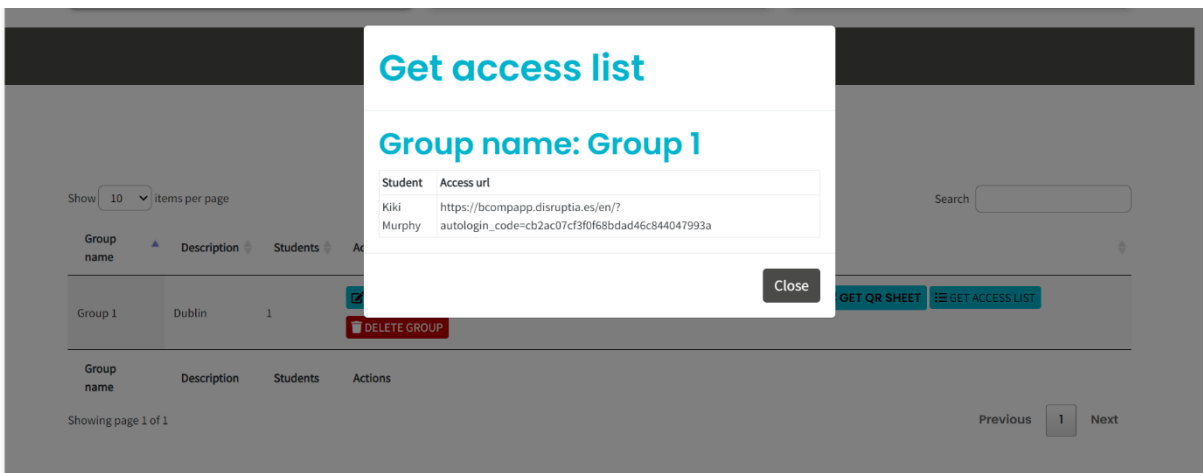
Get access list

Group name: Group 1

| Student | Access url |
|---|---|
| Kiki Murphy | https://bcompapp.disruptia.es/en/?autologin_code=cb2ac07cf3f0f68bdad46c844047993a |

Close

Show 10 items per page

Search

| Group name | Description | Students | Ac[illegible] |
|---|---|---|---|
| Group 1 | Dublin | 1 | DELETE GROUP GET QR SHEET GET ACCESS LIST |
| Group name | Description | Students | Actions |

Showing page 1 of 1

Previous 1 Next